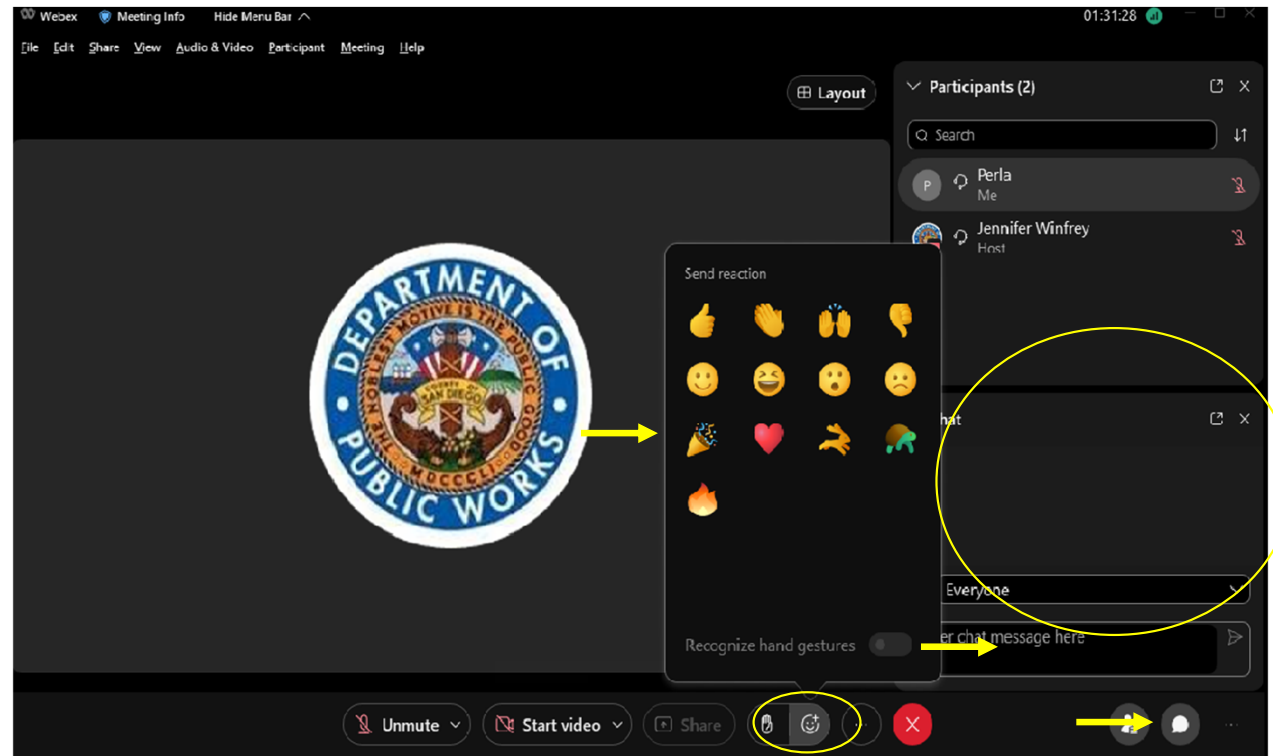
Webex Meeting Info Hide Menu Bar

01:31:28

File Edit Share View Audio & Video Participant Meeting Help

Layout

Participants (2)

Search

Perla
Me

Jennifer Winfrey
Host

DEPARTMENT OF PUBLIC WORKS
THE NOBLEST MOTIVE IS THE PUBLIC GOOD
COUNTY OF SAN DIEGO
MDCCCL

Send reaction

hat

Everyone

er chat message here

Recognize hand gestures

Unmute

Start video

Share